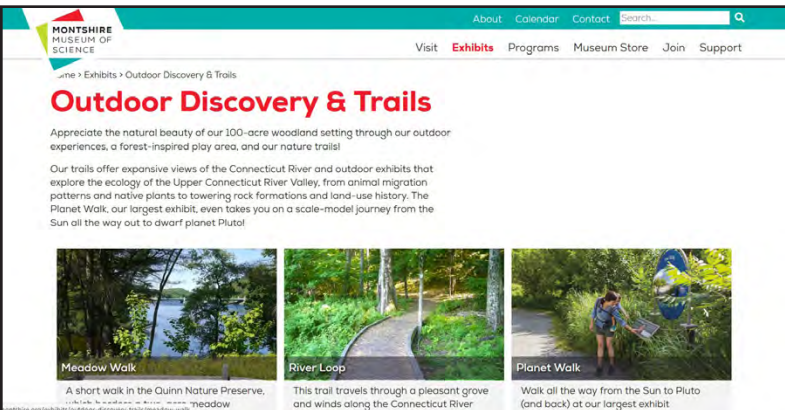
MONTSHIRE MUSEUM OF SCIENCE

About Calendar Contact Search...

Visit Exhibits Programs Museum Store Join Support

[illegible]me > Exhibits > Outdoor Discovery & Trails

Outdoor Discovery & Trails

Appreciate the natural beauty of our 100-acre woodland setting through our outdoor experiences, a forest-inspired play area, and our nature trails!

Our trails offer expansive views of the Connecticut River and outdoor exhibits that explore the ecology of the Upper Connecticut River Valley, from animal migration patterns and native plants to towering rock formations and land-use history. The Planet Walk, our largest exhibit, even takes you on a scale-model journey from the Sun all the way out to dwarf planet Pluto!

Meadow Walk

A short walk in the Quinn Nature Preserve, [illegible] meadow

River Loop

This trail travels through a pleasant grove and winds along the Connecticut River

Planet Walk

Walk all the way from the Sun to Pluto (and back) at our largest exhibit

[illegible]ontshire.org/exhibits/outdoor-discovery-trails/meadow-walk